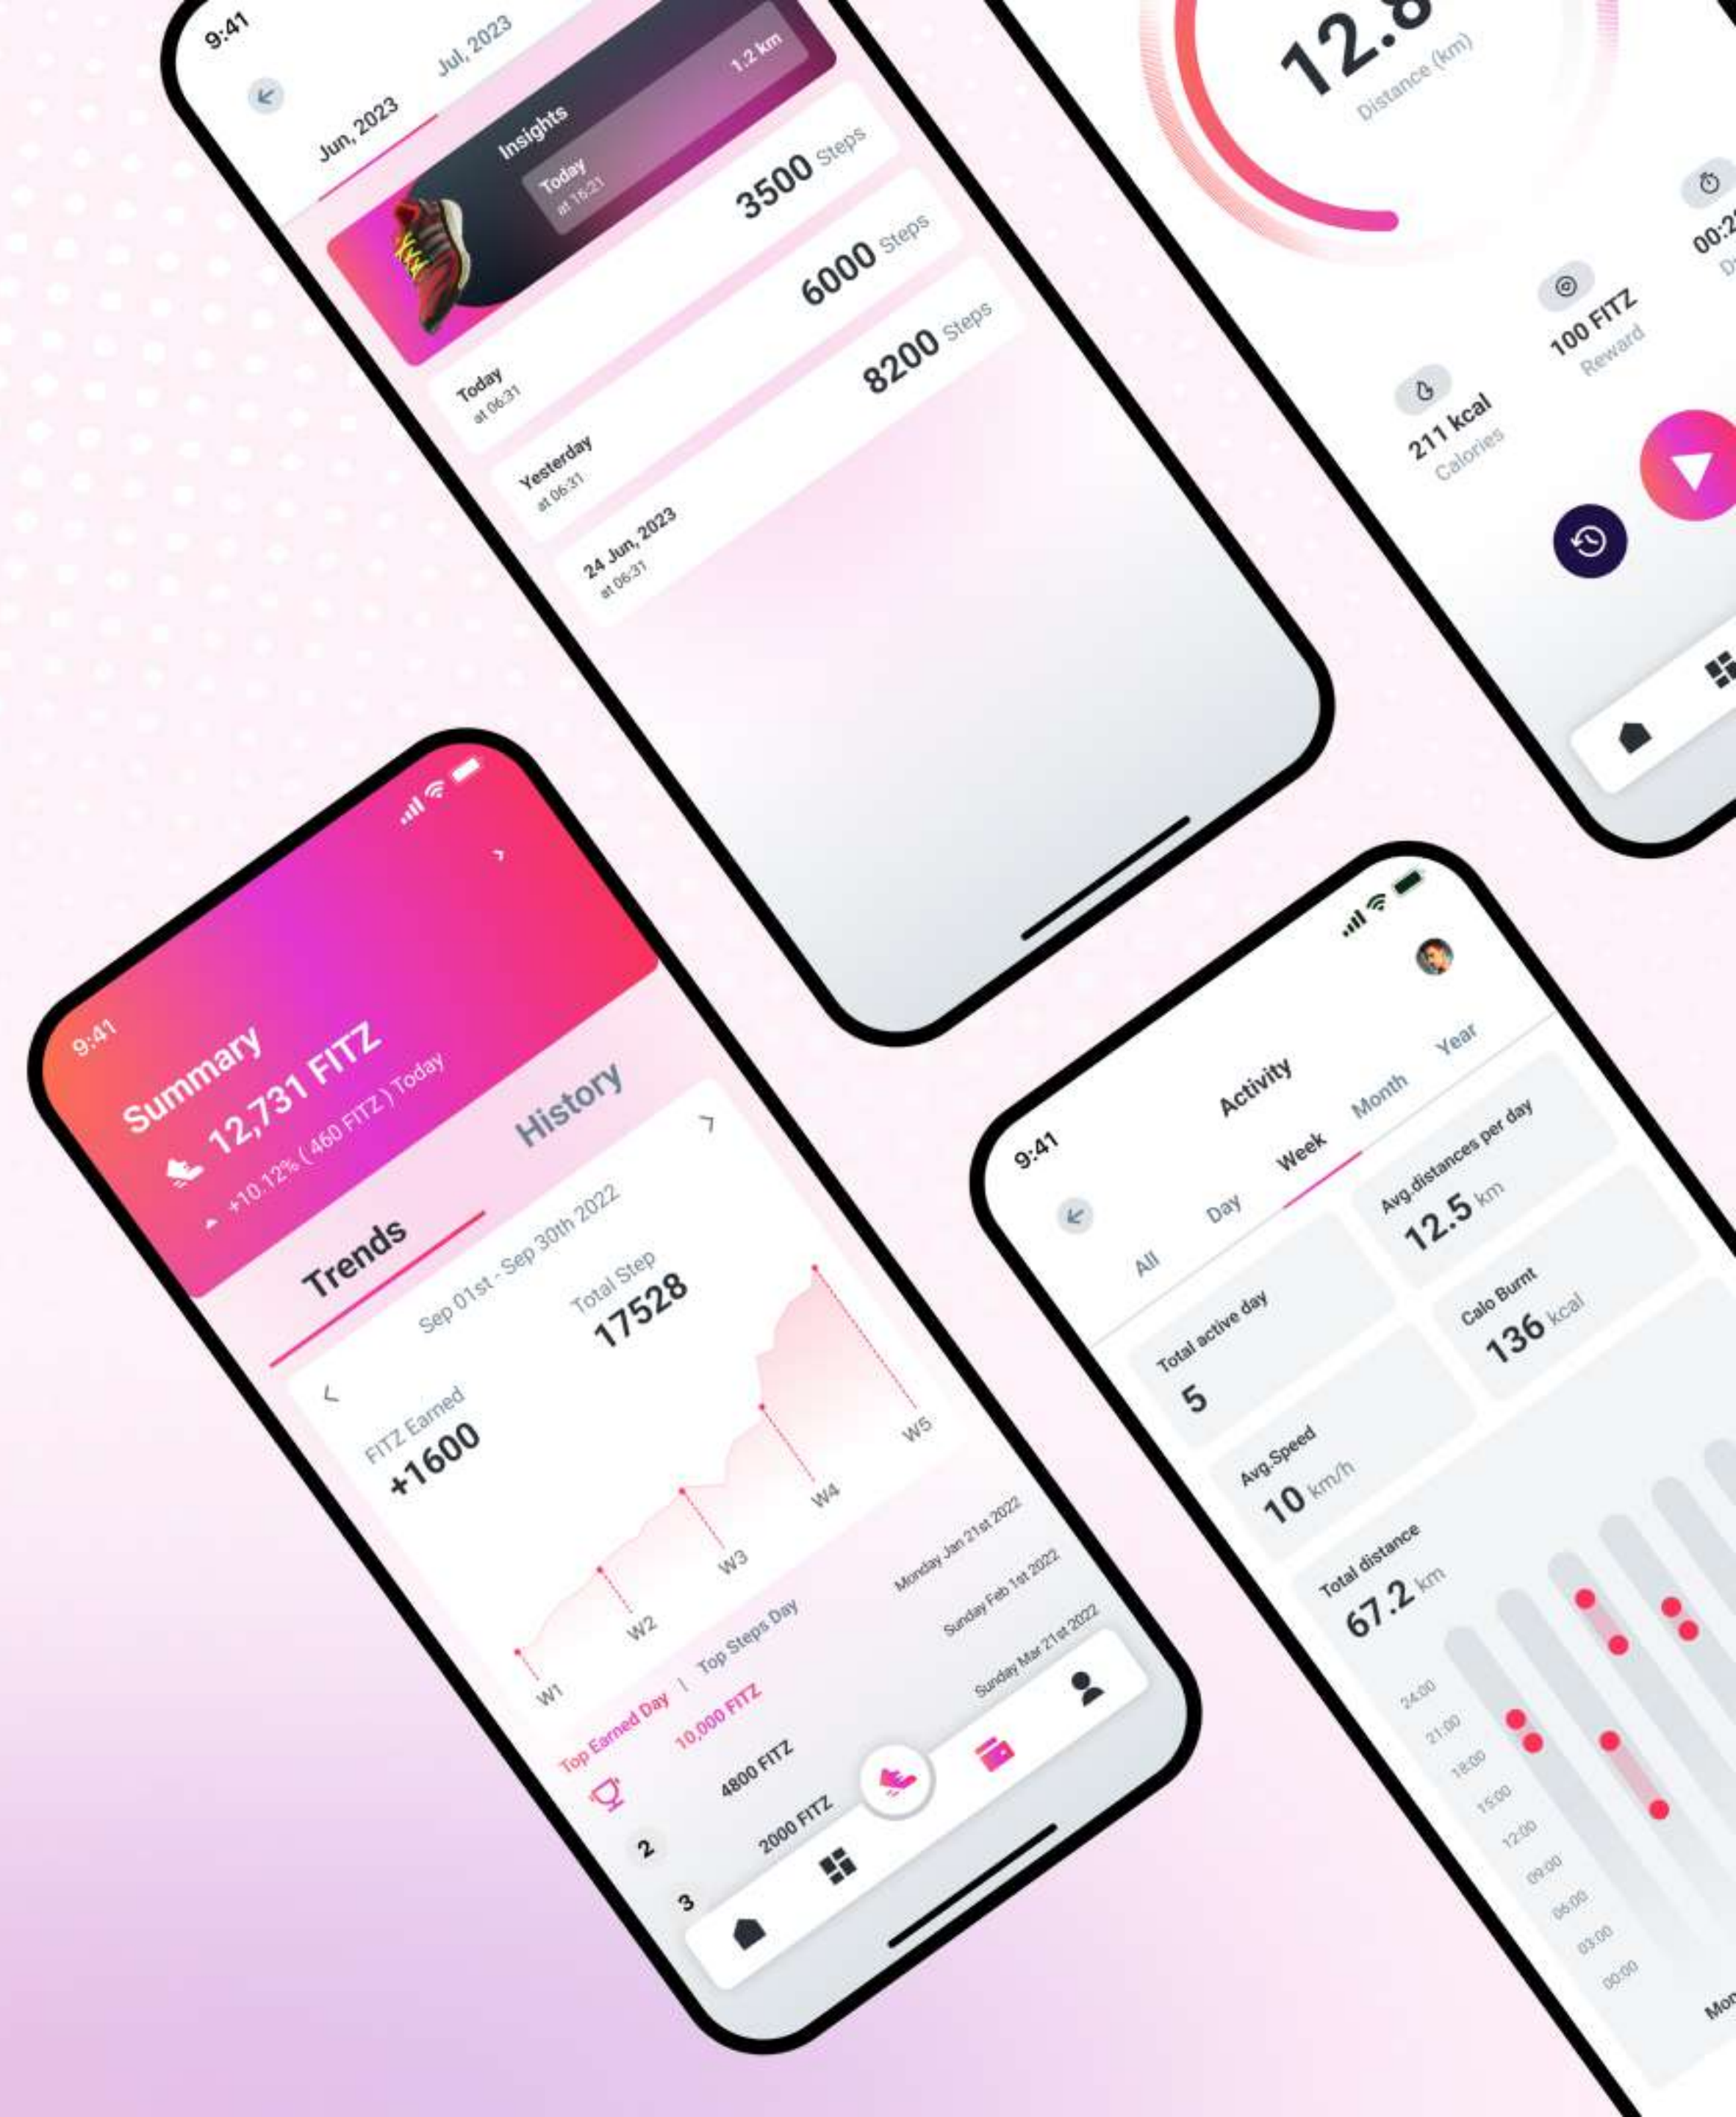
9:41
Jun, 2023
Jul, 2023
Insights
1.2 km
Today
at 15:21
Today
at 06:31
3500 Steps
Yesterday
at 06:31
6000 Steps
24 Jun, 2023
at 06:31
8200 Steps

12.8
Distance (km)
211 kcal
Calories
100 FITZ
Reward
00:2
D

9:41
Summary
12,731 FITZ
+10.12% ( 460 FITZ ) Today
Trends
History
Sep 01st - Sep 30th 2022
FITZ Earned
+1600
Total Step
17528
W1
W2
W3
W4
W5
Top Earned Day | Top Steps Day
10,000 FITZ
Monday Jan 21st 2022
2
4800 FITZ
Sunday Feb 1st 2022
3
2000 FITZ
Sunday Mar 21st 2022

9:41
Activity
All
Day
Week
Month
Year
Total active day
5
Avg.distances per day
12.5 km
Avg.Speed
10 km/h
Calo Burnt
136 kcal
Total distance
67.2 km
24:00
21:00
18:00
15:00
12:00
09:00
06:00
03:00
00:00
Mon